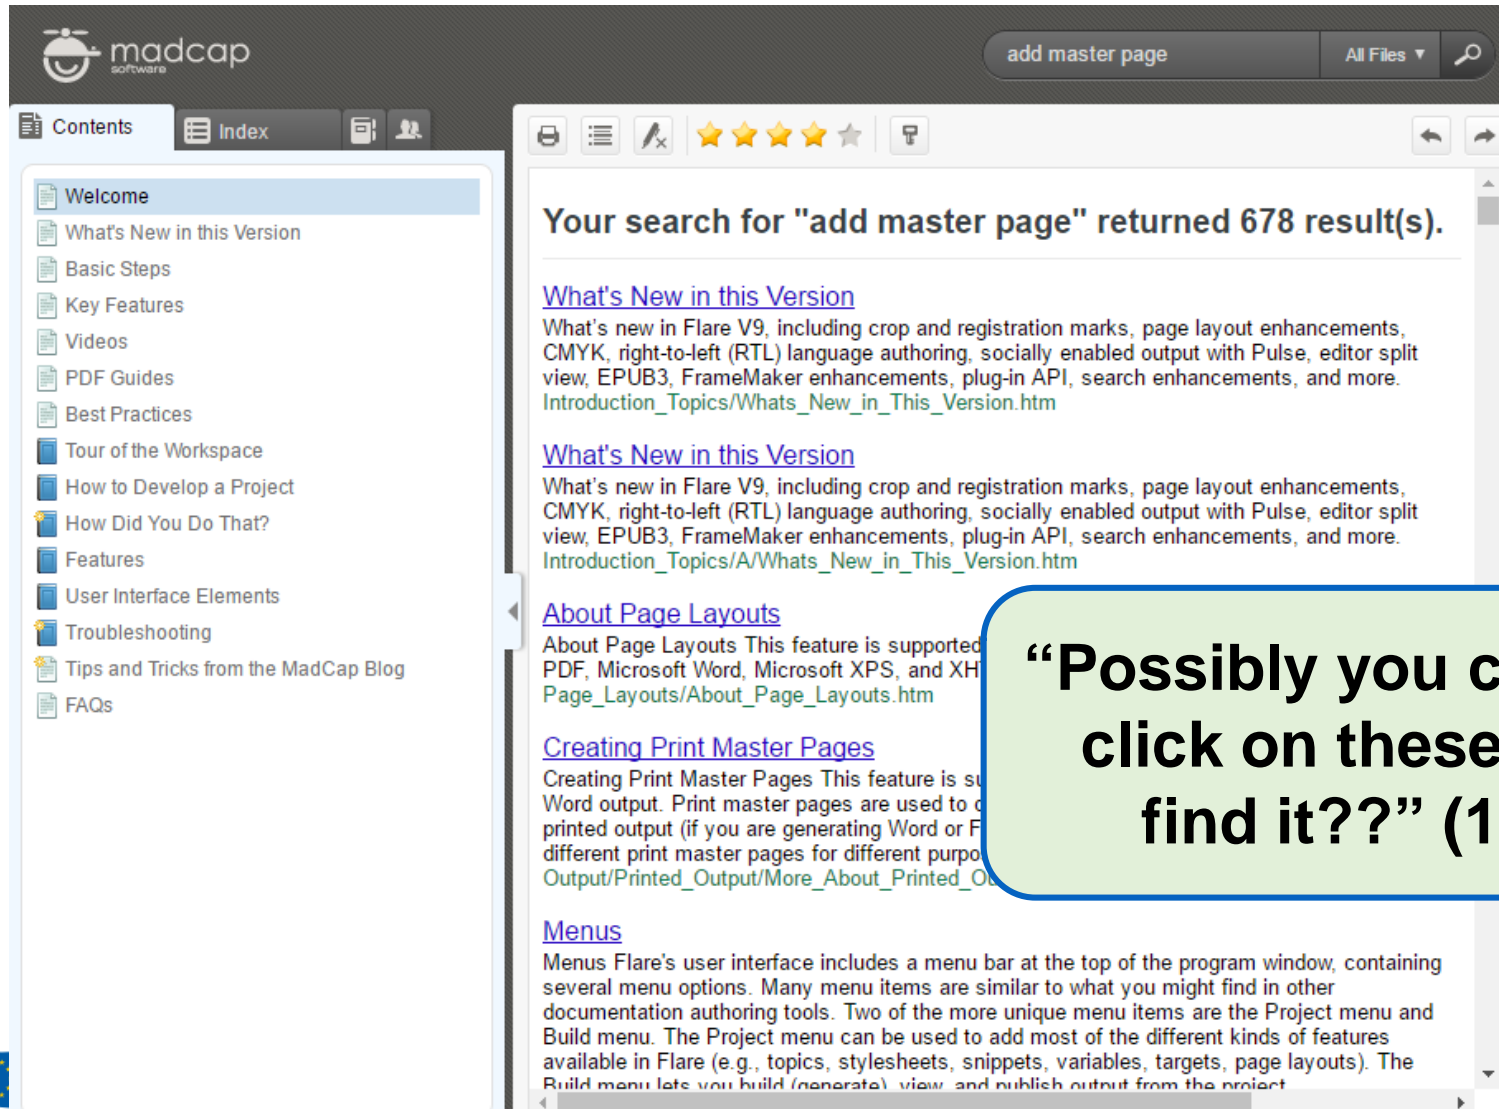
madcap software

add master page

All Files ▼

Contents

Index

Welcome

What's New in this Version

Basic Steps

Key Features

Videos

PDF Guides

Best Practices

Tour of the Workspace

How to Develop a Project

How Did You Do That?

Features

User Interface Elements

Troubleshooting

Tips and Tricks from the MadCap Blog

FAQs

Your search for "add master page" returned 678 result(s).

What's New in this Version

What's new in Flare V9, including crop and registration marks, page layout enhancements, CMYK, right-to-left (RTL) language authoring, socially enabled output with Pulse, editor split view, EPUB3, FrameMaker enhancements, plug-in API, search enhancements, and more.

Introduction_Topics/Whats_New_in_This_Version.htm

What's New in this Version

What's new in Flare V9, including crop and registration marks, page layout enhancements, CMYK, right-to-left (RTL) language authoring, socially enabled output with Pulse, editor split view, EPUB3, FrameMaker enhancements, plug-in API, search enhancements, and more.

Introduction_Topics/A/Whats_New_in_This_Version.htm

About Page Layouts

About Page Layouts This feature is supported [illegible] PDF, Microsoft Word, Microsoft XPS, and XH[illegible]

Page_Layouts/About_Page_Layouts.htm

Creating Print Master Pages

Creating Print Master Pages This feature is s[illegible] Word output. Print master pages are used to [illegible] printed output (if you are generating Word or F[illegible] different print master pages for different purpo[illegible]

Output/Printed_Output/More_About_Printed_O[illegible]

“Possibly you c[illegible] click on these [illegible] find it??” (1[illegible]

Menus

Menus Flare's user interface includes a menu bar at the top of the program window, containing several menu options. Many menu items are similar to what you might find in other documentation authoring tools. Two of the more unique menu items are the Project menu and Build menu. The Project menu can be used to add most of the different kinds of features available in Flare (e.g., topics, stylesheets, snippets, variables, targets, page layouts). The Build menu lets you build (generate), view, and publish output from the project.